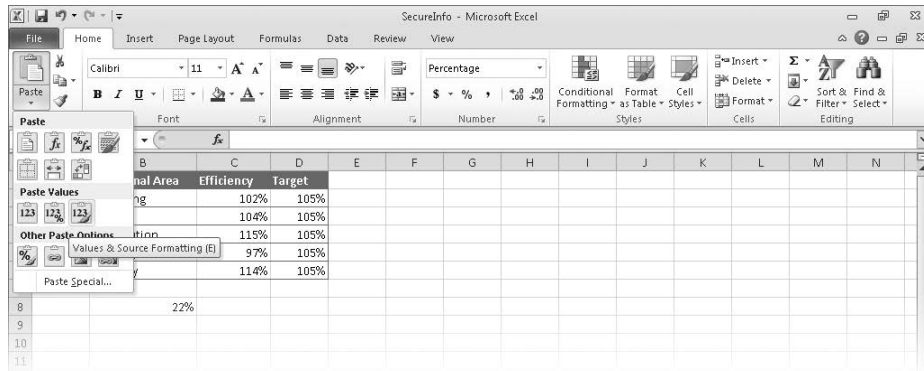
SecureInfo - Microsoft Excel

File Home Insert Page Layout Formulas Data Review View

Paste

Calibri 11 A A

B I U

Font

Alignment

Percentage

$ % ,

Number

Conditional Formatting

Format as Table

Cell Styles

Styles

Insert

Delete

Format

Cells

Sort & Filter

Find & Select

Editing

Paste

Paste Values

Other Paste Options

Values & Source Formatting (E)

Paste Special...

$f_x$

| | B | C | D | E | F | G | H | I | J | K | L | M | N |
|---|---|---|---|---|---|---|---|---|---|---|---|---|---|
| | nal Area | Efficiency | Target | | | | | | | | | | |
| | ng | 102% | 105% | | | | | | | | | | |
| | | 104% | 105% | | | | | | | | | | |
| | ation | 115% | 105% | | | | | | | | | | |
| | | 97% | 105% | | | | | | | | | | |
| | y | 114% | 105% | | | | | | | | | | |
| 8 | 22% | | | | | | | | | | | | |
| 9 | | | | | | | | | | | | | |
| 10 | | | | | | | | | | | | | |
| 11 | | | | | | | | | | | | | |